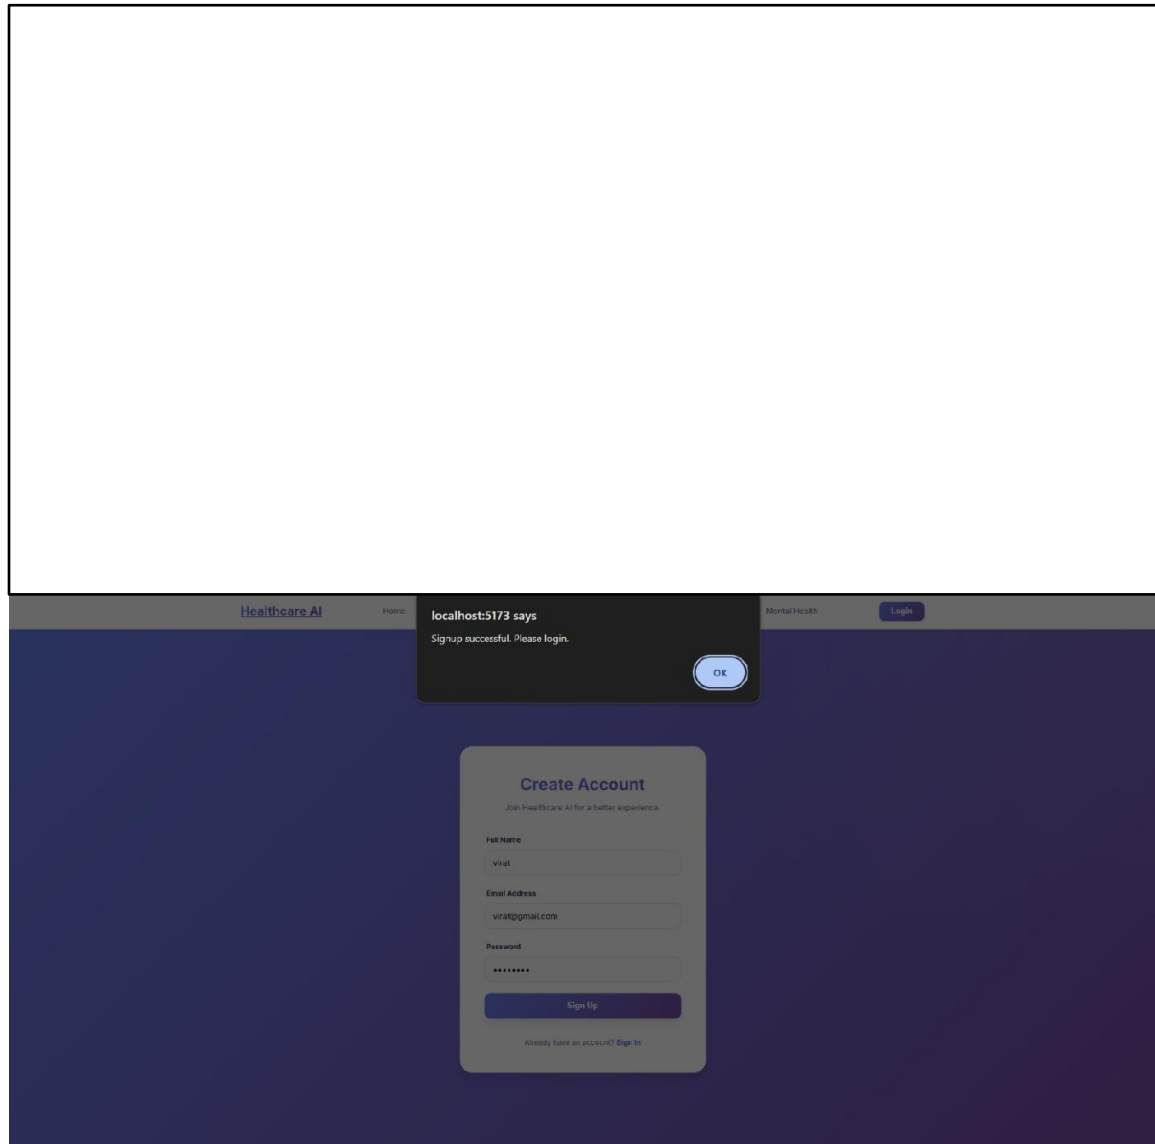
Healthcare AI
Home
Mental Health
Login

localhost:5173 says
Signup successful. Please login.
OK

Create Account
Join Healthcare AI for a better experience
Full Name
virat
Email Address
virat@gmail.com
Password
•••••••••
Sign Up
Already have an account? Sign In